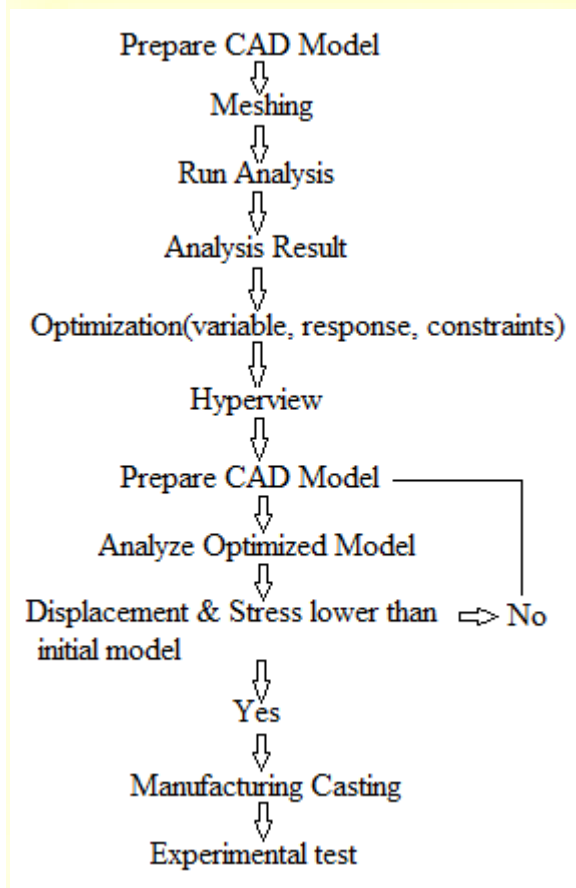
Prepare CAD Model

Meshing

Run Analysis

Analysis Result

Optimization(variable, response, constraints)

Hyperview

Prepare CAD Model

Analyze Optimized Model

Displacement & Stress lower than initial model

No

Yes

Manufacturing Casting

Experimental test